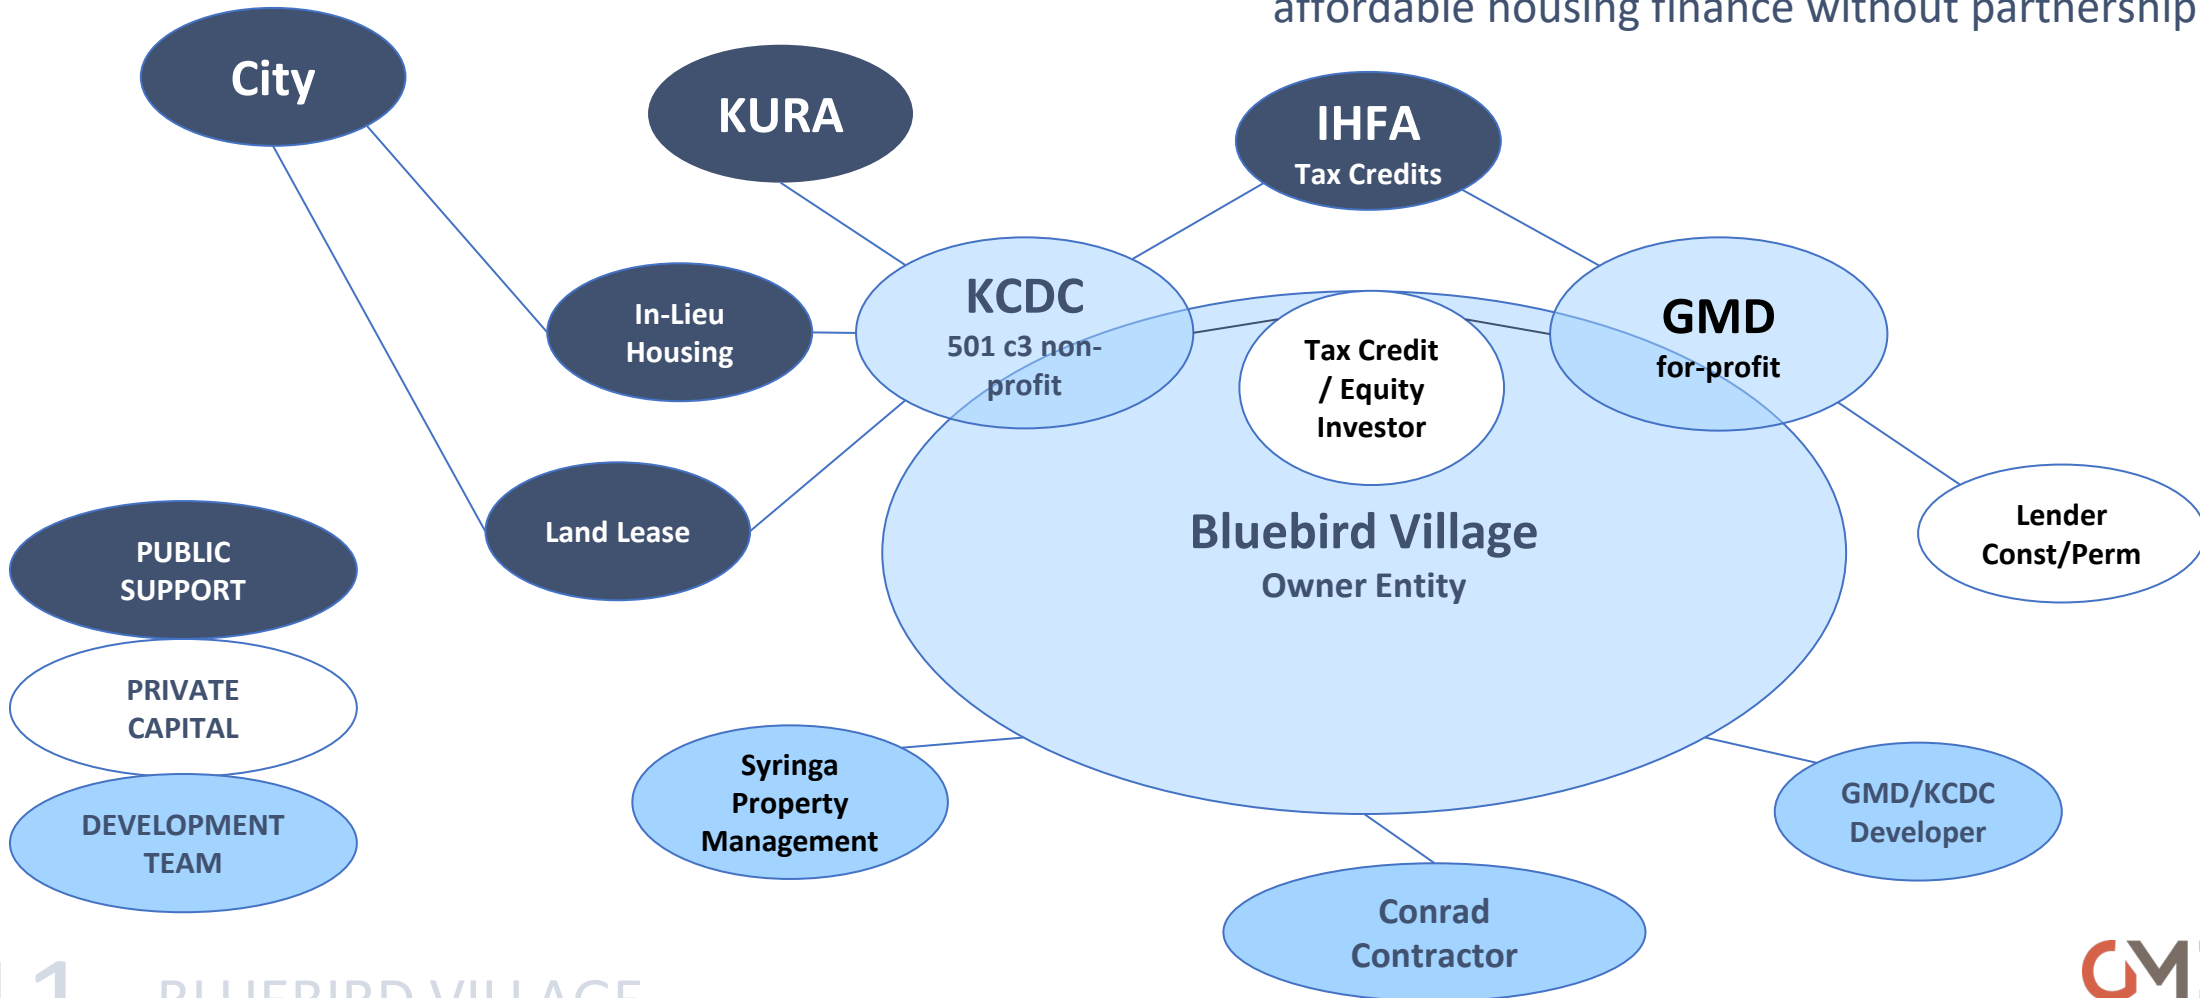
affordable housing finance without partnership

City

KURA

IHFA
Tax Credits

KCDC
501 c3 non-profit

GMD
for-profit

In-Lieu Housing

Tax Credit / Equity Investor

Land Lease

Bluebird Village
Owner Entity

Lender Const/Perm

PUBLIC SUPPORT

PRIVATE CAPITAL

DEVELOPMENT TEAM

Syringa Property Management

GMD/KCDC Developer

Conrad Contractor

1 BLUEBIRD VILLAGE

GM